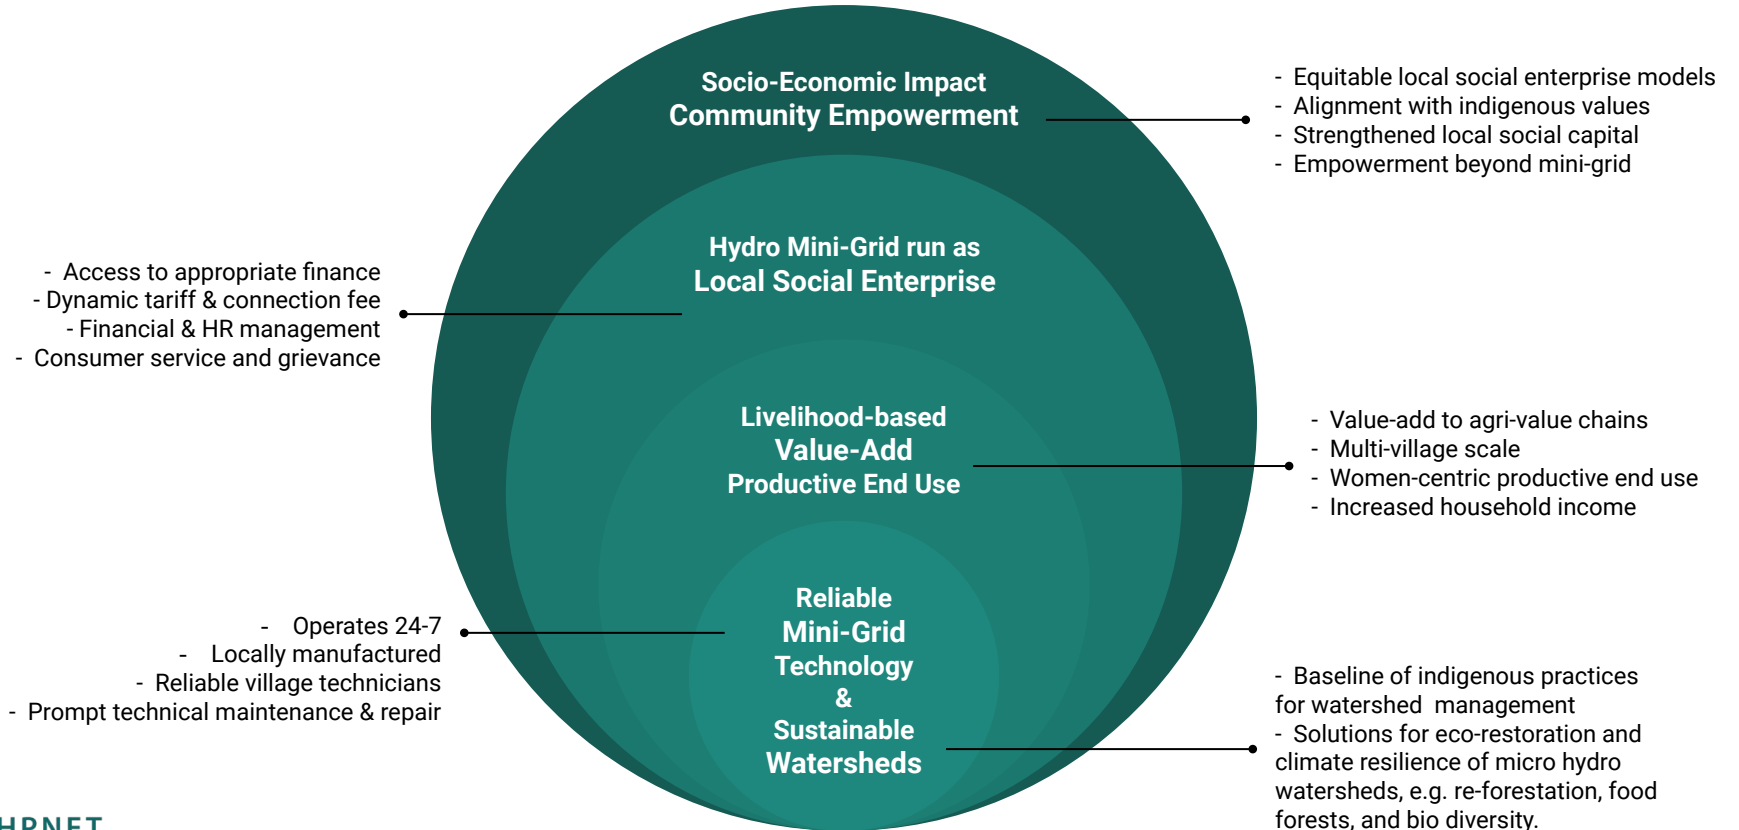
Socio-Economic Impact
Community Empowerment

- Equitable local social enterprise models
- Alignment with indigenous values
- Strengthened local social capital
- Empowerment beyond mini-grid

Hydro Mini-Grid run as
Local Social Enterprise

- Access to appropriate finance
- Dynamic tariff & connection fee
- Financial & HR management
- Consumer service and grievance

Livelihood-based
Value-Add
Productive End Use

- Value-add to agri-value chains
- Multi-village scale
- Women-centric productive end use
- Increased household income

Reliable
Mini-Grid
Technology
&
Sustainable
Watersheds

- Operates 24-7
- Locally manufactured
- Reliable village technicians
- Prompt technical maintenance & repair

- Baseline of indigenous practices for watershed management
- Solutions for eco-restoration and climate resilience of micro hydro watersheds, e.g. re-forestation, food forests, and bio diversity.

HPNET